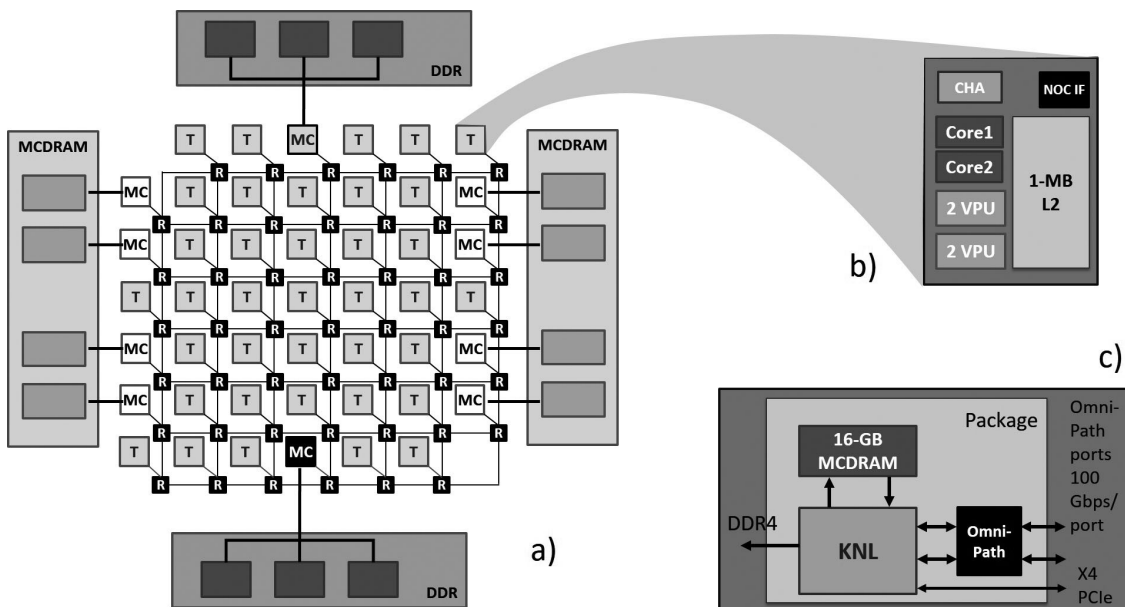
DDR

MCDRAM

MCDRAM

T T MC T T T

MC R R R R R R MC
T T T T T T

R R R R R R R

MC T T T T T T MC

R R R R R R R

T T T T T T T

R R R R R R R

MC T T T T T T MC

R R R R R R R

MC T T T T T T MC

R R R R R R R

T T T MC T T T

R R R R R R R

DDR

a)

CHA

NOC IF

Core1

Core2

1-MB L2

2 VPU

2 VPU

b)

c)

Package

Omni-Path ports 100 Gbps/ port

16-GB MCDRAM

DDR4

KNL

Omni-Path

X4 PCIe